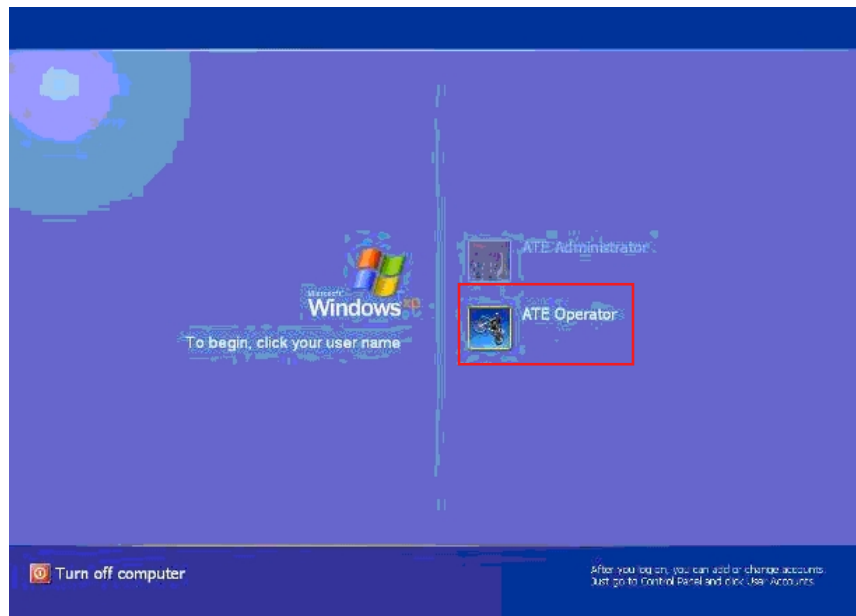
Microsoft
Windows xp
To begin, click your user name

ATE Administrator

ATE Operator

Turn off computer

After you log on, you can add or change accounts. Just go to Control Panel and click User Accounts.